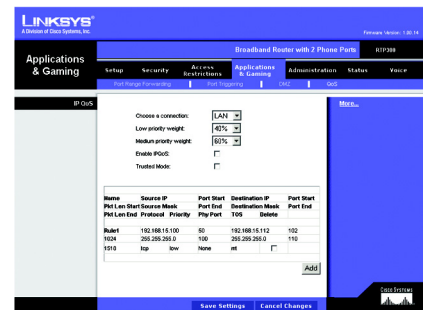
LINKSYS®
A Division of Cisco Systems, Inc.

Firmware Version: 1.00.14

Broadband Router with 2 Phone Ports RTP300

Applications & Gaming

Setup Security Access Restrictions Applications & Gaming Administration Status Voice

Port Range Forwarding | Port Triggering | DMZ | QoS

IP QoS

More...

Choose a connection: LAN

Low priority weight: 40%

Medium priority weight: 60%

Enable IPQoS:

Trusted Mode:

| Name | Source IP | | Port Start | Destination IP | | Port Start |
|---|---|---|---|---|---|---|
| Pkt Len Start | Source Mask | | Port End | Destination Mask | | Port End |
| Pkt Len End | Protocol | Priority | Phy Port | TOS | Delete | |
| Rule1 | 192.168.15.100 | | 50 | 192.168.15.112 | | 102 |
| 1024 | 255.255.255.0 | | 100 | 255.255.255.0 | | 110 |
| 1518 | tcp | low | None | mt | | |

Add

Save Settings Cancel Changes

Cisco Systems